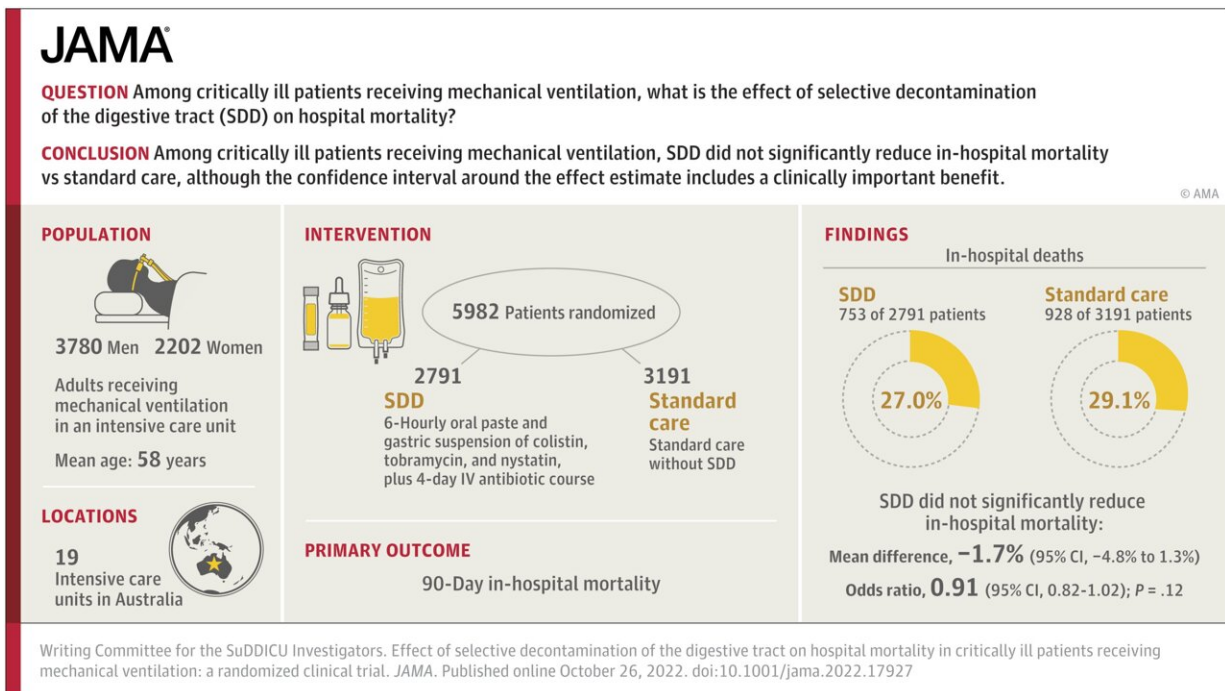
JAMA

QUESTION Among critically ill patients receiving mechanical ventilation, what is the effect of selective decontamination of the digestive tract (SDD) on hospital mortality?

CONCLUSION Among critically ill patients receiving mechanical ventilation, SDD did not significantly reduce in-hospital mortality vs standard care, although the confidence interval around the effect estimate includes a clinically important benefit.

© AMA

POPULATION

3780 Men 2202 Women

Adults receiving mechanical ventilation in an intensive care unit

Mean age: 58 years

LOCATIONS

19 Intensive care units in Australia

INTERVENTION

5982 Patients randomized

2791 SDD
6-Hourly oral paste and gastric suspension of colistin, tobramycin, and nystatin, plus 4-day IV antibiotic course

3191 Standard care
Standard care without SDD

PRIMARY OUTCOME

90-Day in-hospital mortality

FINDINGS

In-hospital deaths

SDD
753 of 2791 patients

27.0%

Standard care
928 of 3191 patients

29.1%

SDD did not significantly reduce in-hospital mortality:

Mean difference, −1.7% (95% CI, −4.8% to 1.3%)

Odds ratio, 0.91 (95% CI, 0.82-1.02); P = .12

Writing Committee for the SuDDICU Investigators. Effect of selective decontamination of the digestive tract on hospital mortality in critically ill patients receiving mechanical ventilation: a randomized clinical trial. JAMA. Published online October 26, 2022. doi:10.1001/jama.2022.17927